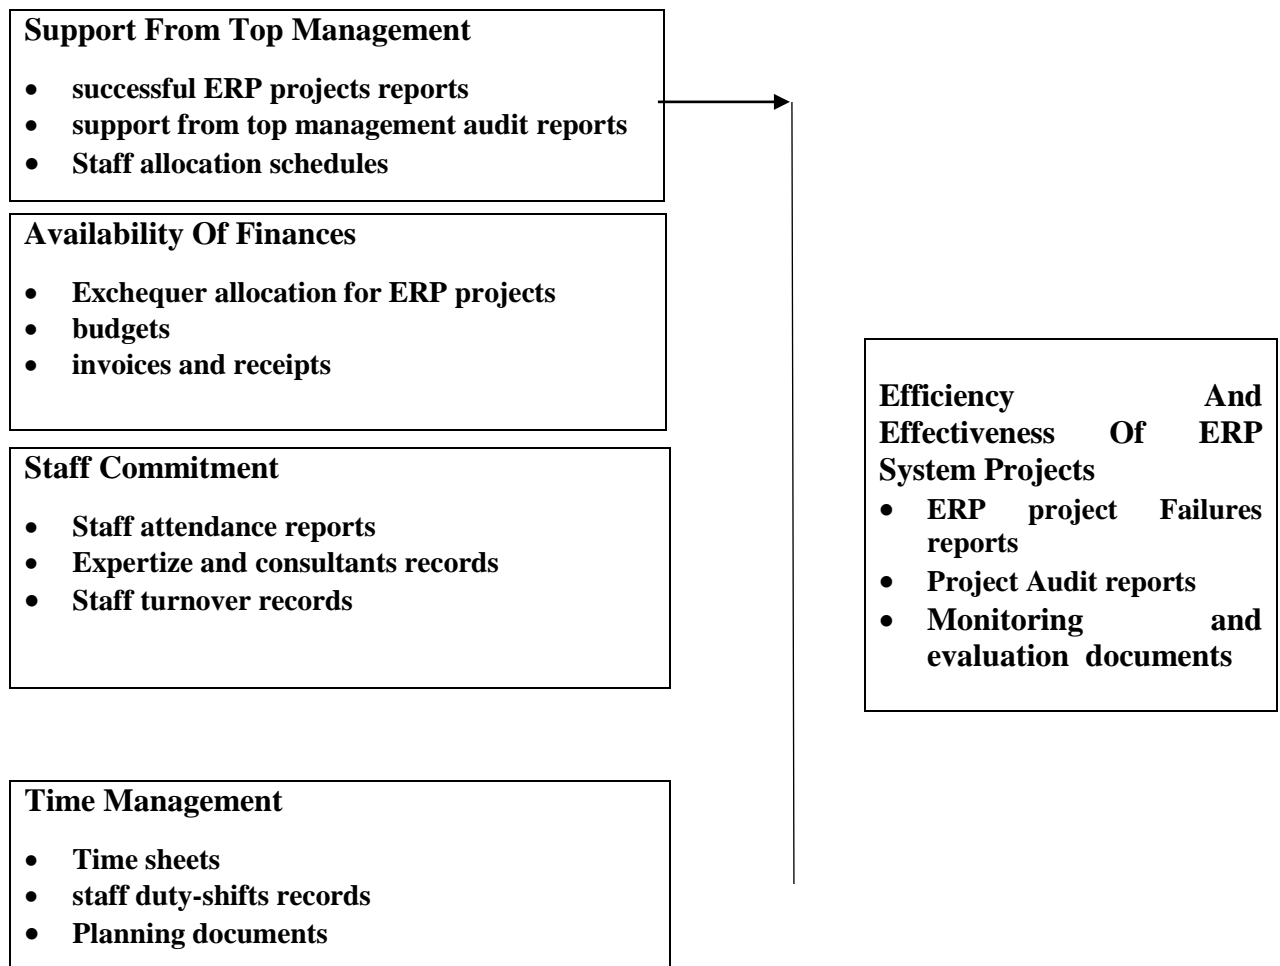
Support From Top Management

- successful ERP projects reports
- support from top management audit reports
- Staff allocation schedules

Availability Of Finances

- Exchequer allocation for ERP projects
- budgets
- invoices and receipts

Staff Commitment

- Staff attendance reports
- Expertize and consultants records
- Staff turnover records

Time Management

- Time sheets
- staff duty-shifts records
- Planning documents

Efficiency And Effectiveness Of ERP System Projects

- ERP project Failures reports
- Project Audit reports
- Monitoring and evaluation documents